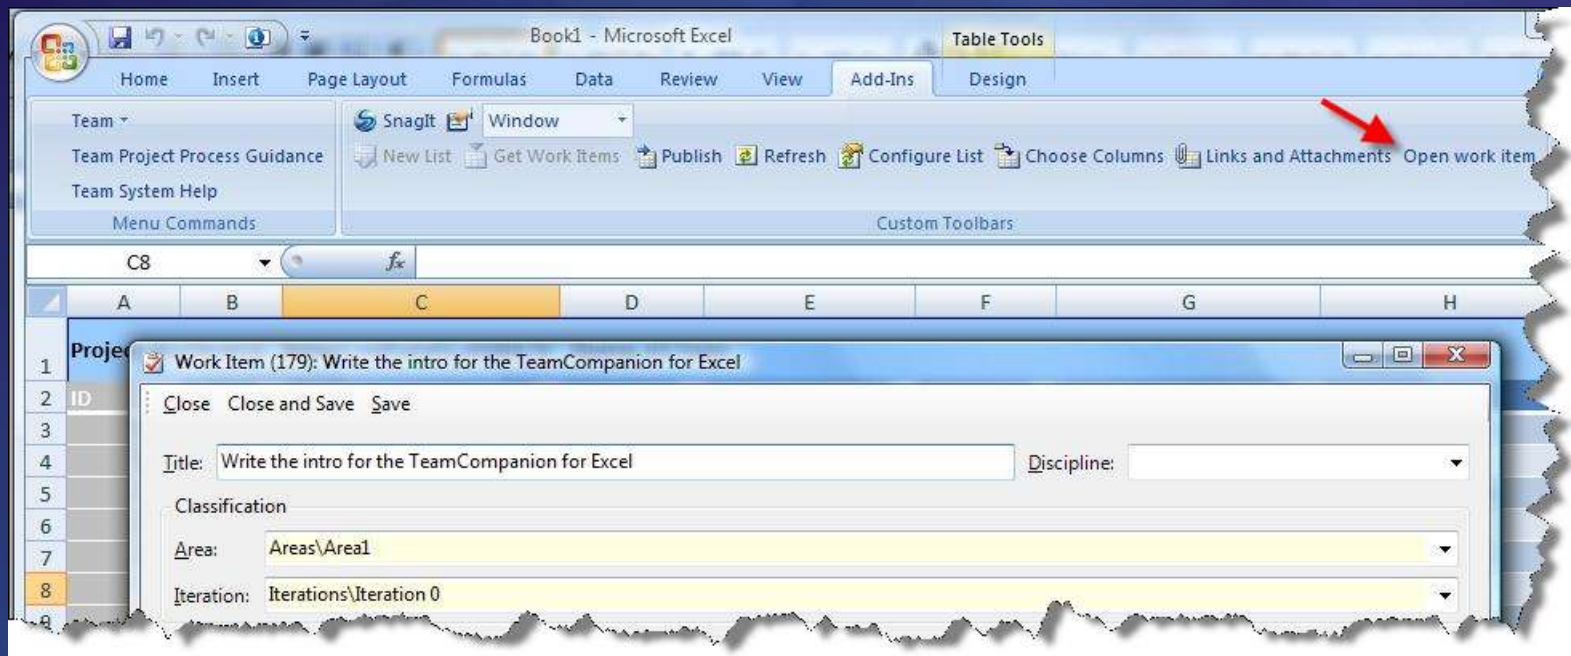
Book1 - Microsoft Excel

Table Tools

Home Insert Page Layout Formulas Data Review View Add-Ins Design

Team

Team Project Process Guidance

Team System Help

Menu Commands

SnagIt Window

New List Get Work Items Publish Refresh Configure List Choose Columns Links and Attachments Open work item

Custom Toolbars

C8

$f_x$

| | A | B | C | D | E | F | G | H |
|---|---|---|---|---|---|---|---|---|
| 1 | Proje | | | | | | | |
| 2 | ID | | | | | | | |
| 3 | | | | | | | | |
| 4 | | | | | | | | |
| 5 | | | | | | | | |
| 6 | | | | | | | | |
| 7 | | | | | | | | |
| 8 | | | | | | | | |

Work Item (179): Write the intro for the TeamCompanion for Excel

Close Close and Save Save

Title: Write the intro for the TeamCompanion for Excel

Discipline:

Classification

Area: Areas\Area1

Iteration: Iterations\Iteration 0